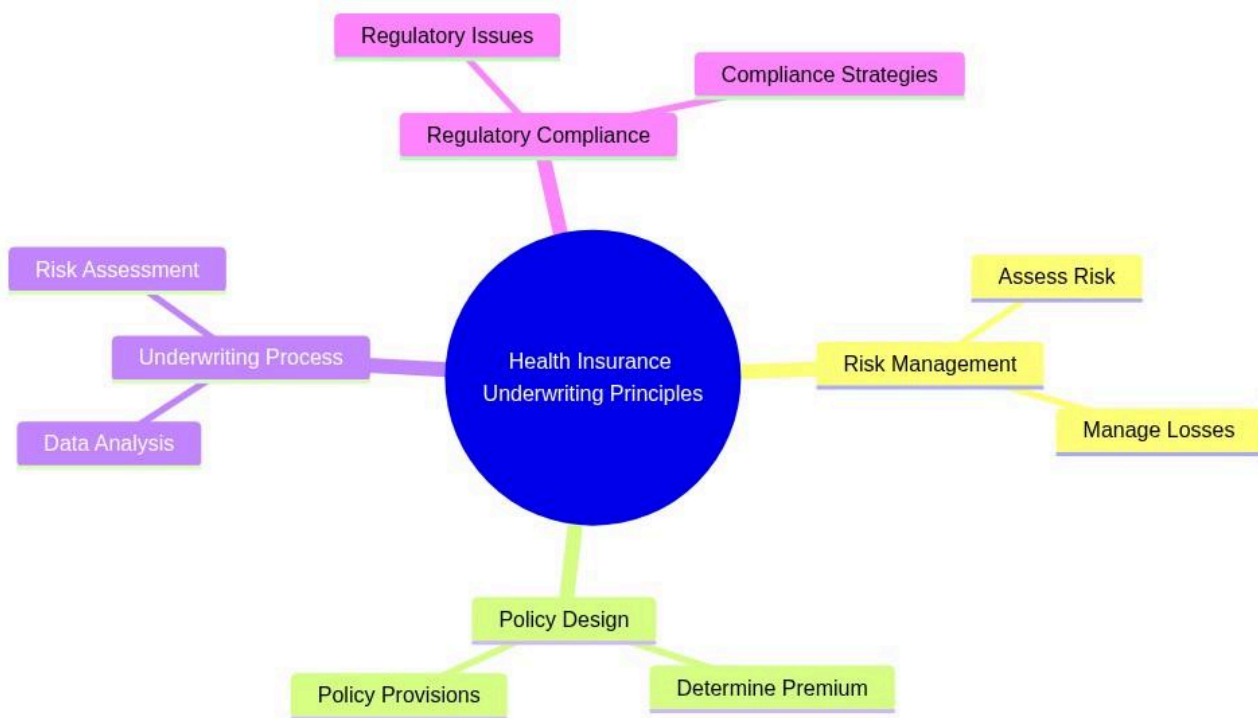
Health Insurance Underwriting Principles

Regulatory Compliance

Regulatory Issues

Compliance Strategies

Underwriting Process

Risk Assessment

Data Analysis

Risk Management

Assess Risk

Manage Losses

Policy Design

Policy Provisions

Determine Premium